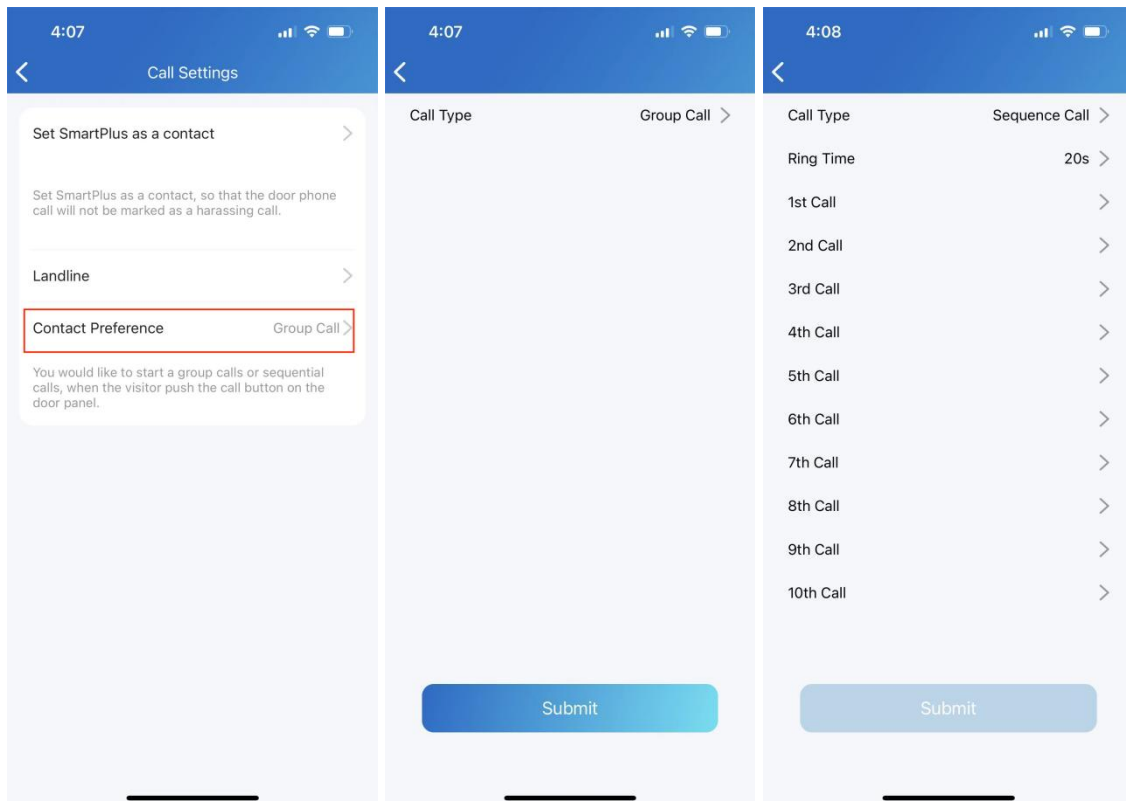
4:07

Call Settings

Set SmartPlus as a contact

Set SmartPlus as a contact, so that the door phone call will not be marked as a harassing call.

Landline

Contact Preference Group Call

You would like to start a group calls or sequential calls, when the visitor push the call button on the door panel.

4:07

Call Type Group Call

Submit

4:08

Call Type Sequence Call

Ring Time 20s

1st Call

2nd Call

3rd Call

4th Call

5th Call

6th Call

7th Call

8th Call

9th Call

10th Call

Submit